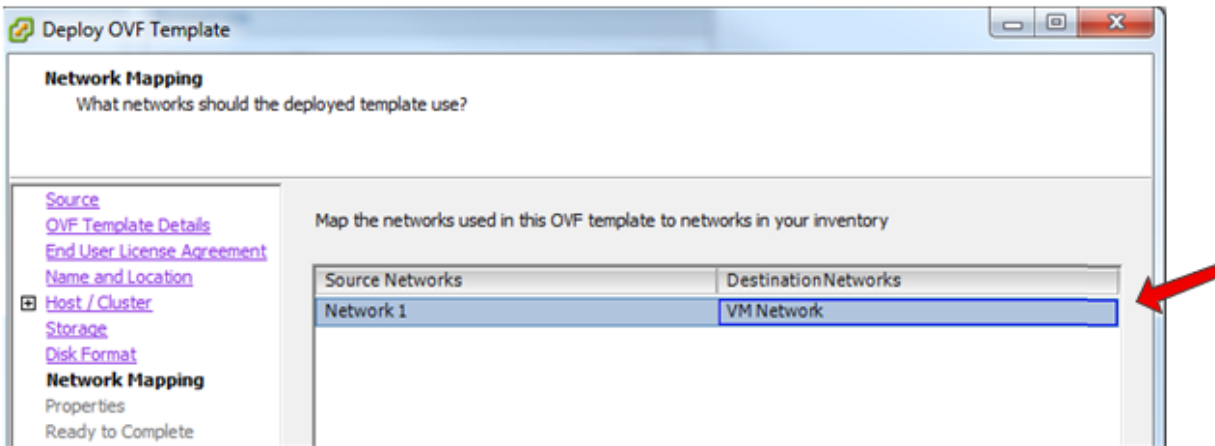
Deploy OVF Template

Network Mapping
What networks should the deployed template use?

Source
OVF Template Details
End User License Agreement
Name and Location
Host / Cluster
Storage
Disk Format
Network Mapping
Properties
Ready to Complete

Map the networks used in this OVF template to networks in your inventory

| Source Networks | DestinationNetworks |
|---|---|
| Network 1 | VM Network |